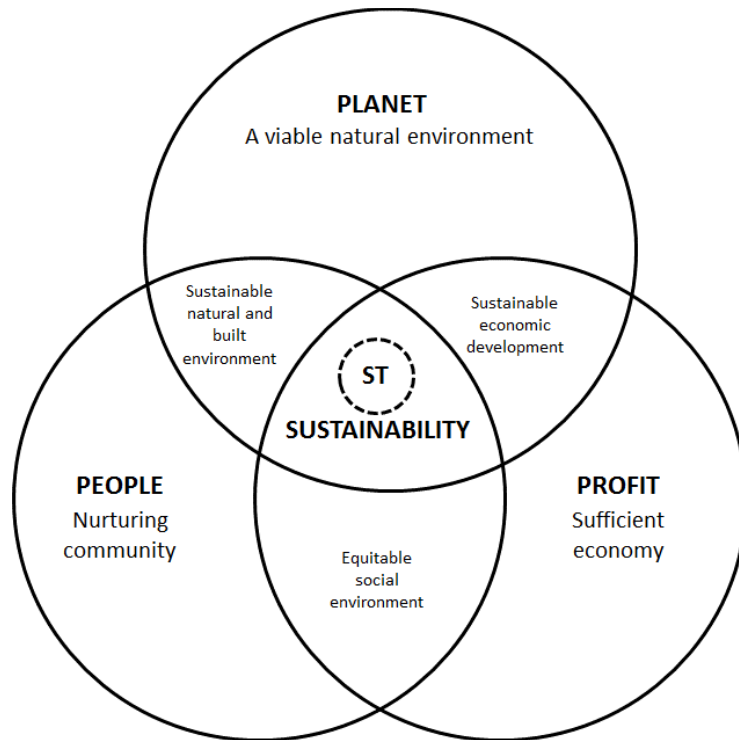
PLANET
A viable natural environment

Sustainable natural and built environment

Sustainable economic development

ST

SUSTAINABILITY

PEOPLE
Nurturing community

PROFIT
Sufficient economy

Equitable social environment